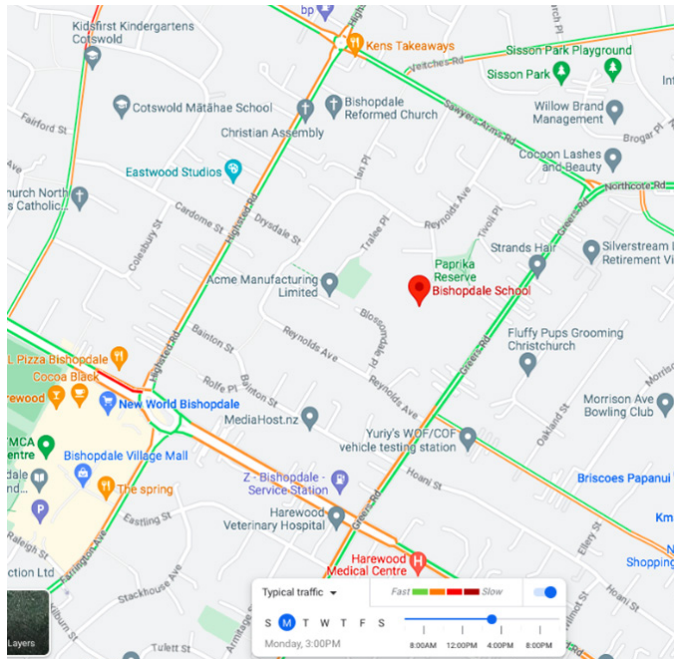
bp
Kidsfirst Kindergartens Cotswold
Kens Takeaways
Sisson Park Playground
Veitches Rd
Sisson Park
Cotswold Mātāhae School
Bishopdale Reformed Church
Willow Brand Management
Fairford St
Christian Assembly
Sawyers Arms Rd
Brogar Pl
Cocoon Lashes and Beauty
Eastwood Studios
Ian Pl
Northcote Rd
Church North Catholic
Cardome St
Drysdale St
Reynolds Ave
Tivoli Pl
Colesbury St
Highsted Rd
Tralee Pl
Strands Hair
Silverstream Retirement Vi
Acme Manufacturing Limited
Paprika Reserve
Bishopdale School
Greers Rd
Bainton St
Blossomdale Pl
Fluffy Pups Grooming Christchurch
L Pizza Bishopdale
Reynolds Ave
Cocoa Black
Rolfe Pl
Bainton St
Morrison Ave Bowling Club
rewood
New World Bishopdale
MediaHost.nz
Reynolds Ave
YMCA entre
Yuriy's WOF/COF vehicle testing station
Oakland St
Bishopdale Village Mall
Hoani St
Briscoes Papanui
The spring
Z - Bishopdale - Service Station
Eastling St
Harewood Veterinary Hospital
Km
Raleigh St
Farrington Ave
Greers Rd
Ellery St
Harewood Medical Centre
Shopping
ction Ltd
Stackhouse Ave
Hoani St
Kilburn St
Typical traffic
Fast
Slow
Layers
S M T W T F S
Monday, 3:00PM
8:00AM 12:00PM 4:00PM 8:00PM
Tulett St
Armitage St